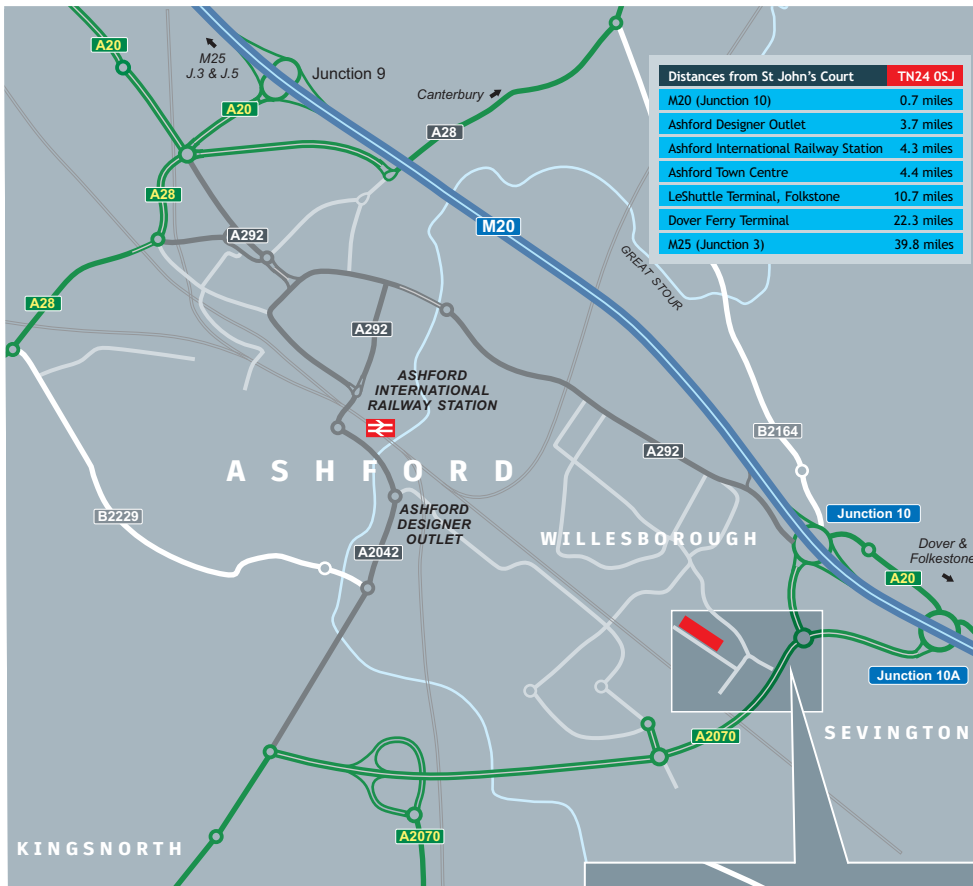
| Distances from St John's Court | TN24 0SJ |
|---|---|
| M20 (Junction 10) | 0.7 miles |
| Ashford Designer Outlet | 3.7 miles |
| Ashford International Railway Station | 4.3 miles |
| Ashford Town Centre | 4.4 miles |
| LeShuttle Terminal, Folkstone | 10.7 miles |
| Dover Ferry Terminal | 22.3 miles |
| M25 (Junction 3) | 39.8 miles |

A20
M25 J.3 & J.5
Junction 9
A20
Canterbury
A28
A28
A292
M20
GREAT STOUR
A28
A292
ASHFORD INTERNATIONAL RAILWAY STATION
B2164
A292
ASHFORD
B2229
ASHFORD DESIGNER OUTLET
WILLESBOROUGH
Junction 10
Dover & Folkestone
A2042
A20
Junction 10A
A2070
SEVINGTON
A2070
KINGSNORTH